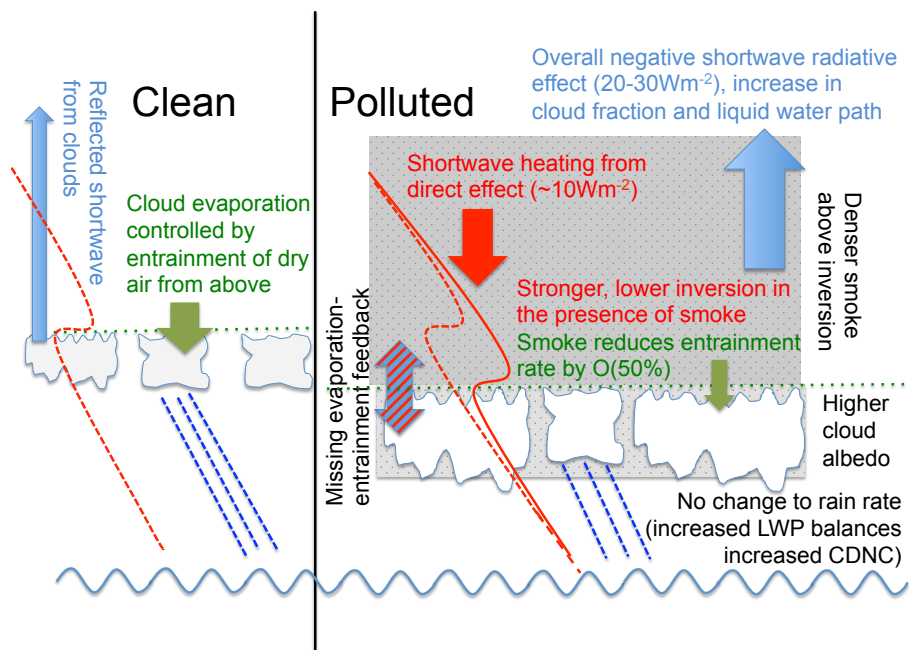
Reflected shortwave from clouds

Clean

Cloud evaporation controlled by entrainment of dry air from above

Polluted

Overall negative shortwave radiative effect (20-30Wm$^{-2}$), increase in cloud fraction and liquid water path

Shortwave heating from direct effect (~10Wm$^{-2}$)

Denser smoke above inversion

Stronger, lower inversion in the presence of smoke

Smoke reduces entrainment rate by O(50%)

Missing evaporation-entrainment feedback

Higher cloud albedo

No change to rain rate (increased LWP balances increased CDNC)